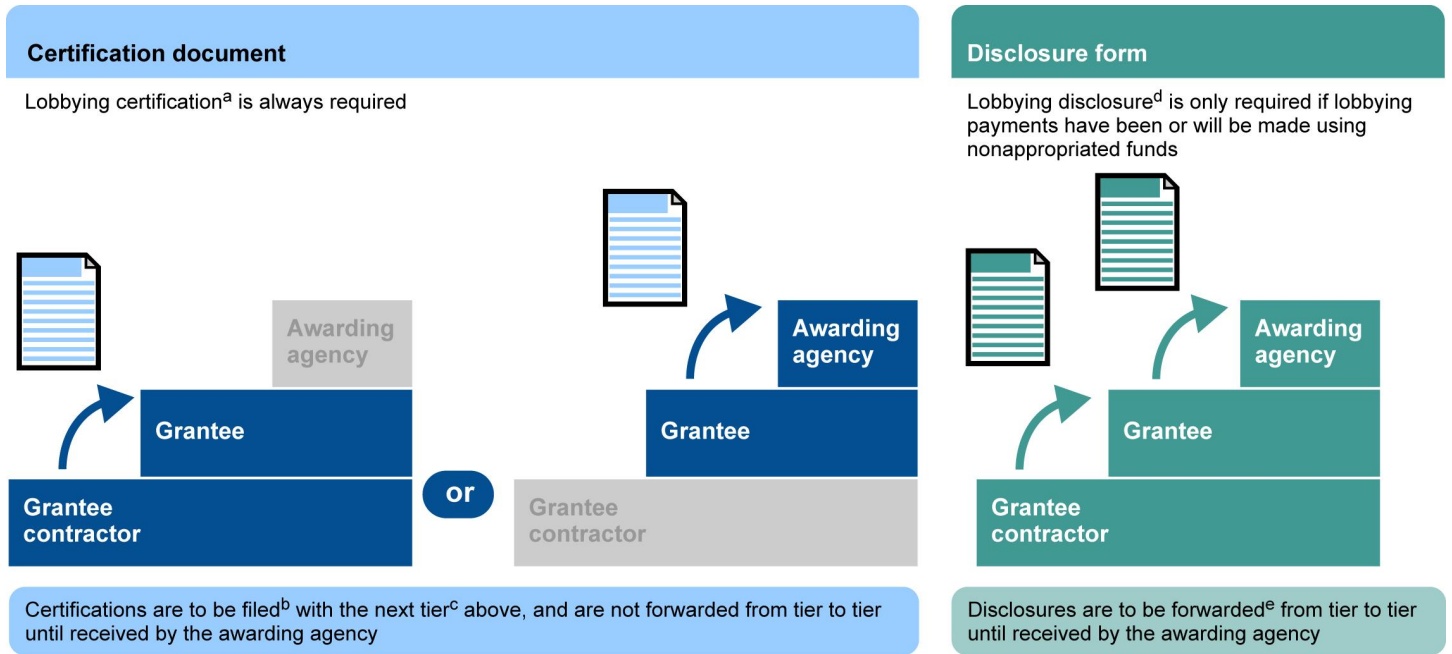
Certification document

Lobbying certification$^{a}$ is always required

Awarding agency

Grantee

Grantee contractor

or

Awarding agency

Grantee

Grantee contractor

Certifications are to be filed$^{b}$ with the next tier$^{c}$ above, and are not forwarded from tier to tier until received by the awarding agency

Disclosure form

Lobbying disclosure$^{d}$ is only required if lobbying payments have been or will be made using nonappropriated funds

Awarding agency

Grantee

Grantee contractor

Disclosures are to be forwarded$^{e}$ from tier to tier until received by the awarding agency